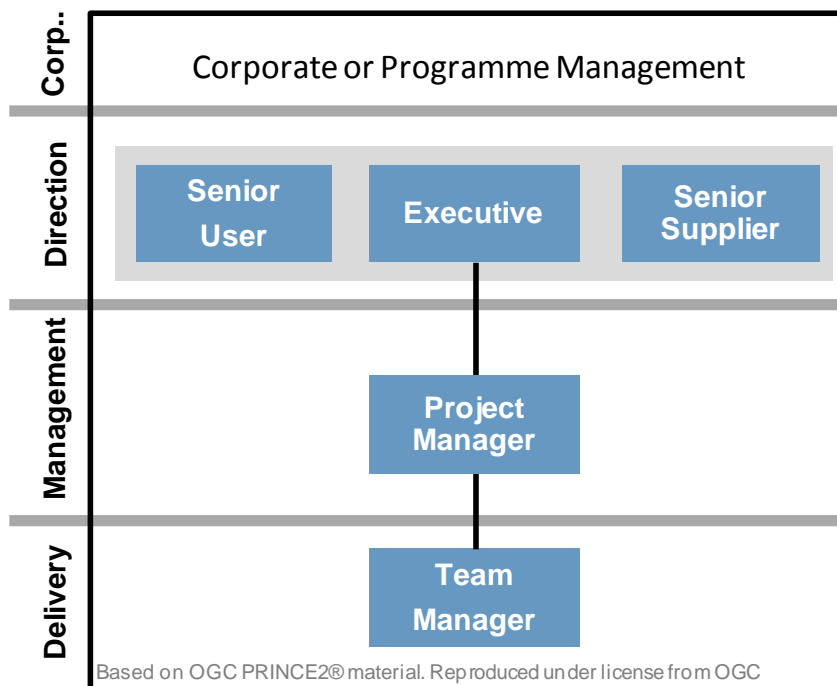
Corp..

Corporate or Programme Management

Direction

Senior User

Executive

Senior Supplier

Management

Project Manager

Delivery

Team Manager

Based on OGC PRINCE2® material. Reproduced under license from OGC